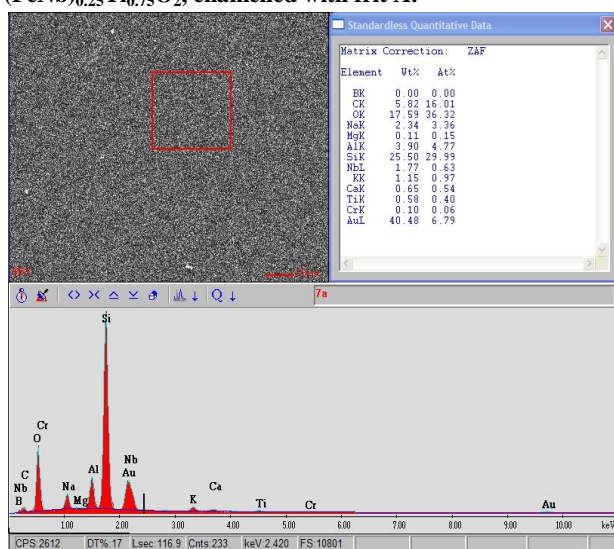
(FeNb)$_{0.25}$Ti$_{0.75}$O$_2$, enamelled with frit A.

Standardless Quantitative Data

Matrix Correction: ZAF

| Element | Wt% | At% |
|---|---|---|
| BK | 0.00 | 0.00 |
| CK | 5.82 | 16.01 |
| OK | 17.59 | 36.32 |
| NaK | 2.34 | 3.36 |
| MgK | 0.11 | 0.15 |
| AlK | 3.90 | 4.77 |
| SiK | 25.50 | 29.99 |
| NbL | 1.77 | 0.63 |
| KK | 1.15 | 0.97 |
| CaK | 0.65 | 0.54 |
| TiK | 0.58 | 0.40 |
| CrK | 0.10 | 0.06 |
| AuL | 40.48 | 6.79 |

7a

Si
Cr
O
C
Nb
B
Na
Mg
Al
Nb
Au
K
Ca
Ti
Cr
Au

1.00 2.00 3.00 4.00 5.00 6.00 7.00 8.00 9.00 10.00 keV

CPS:2612 DT%:17 Lsec:116.9 Cnts:233 keV:2.420 FS:10801